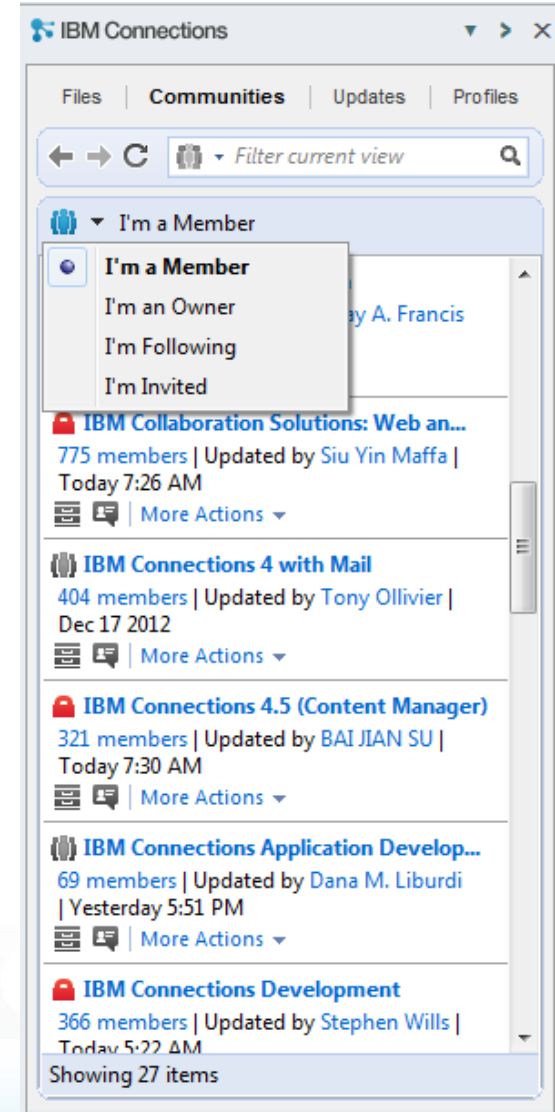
IBM Connections

Files | Communities | Updates | Profiles

Filter current view

I'm a Member

I'm a Member
I'm an Owner
I'm Following
I'm Invited

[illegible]y A. Francis

IBM Collaboration Solutions: Web an...
775 members | Updated by Siu Yin Maffa | Today 7:26 AM
More Actions

IBM Connections 4 with Mail
404 members | Updated by Tony Ollivier | Dec 17 2012
More Actions

IBM Connections 4.5 (Content Manager)
321 members | Updated by BAI JIAN SU | Today 7:30 AM
More Actions

IBM Connections Application Develop...
69 members | Updated by Dana M. Liburdi | Yesterday 5:51 PM
More Actions

IBM Connections Development
366 members | Updated by Stephen Wills | Today 5:22 AM

Showing 27 items